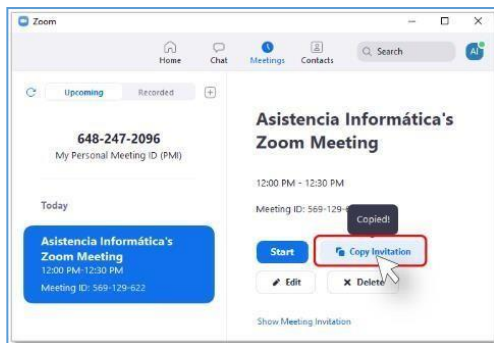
Zoom

Home Chat Meetings Contacts Search AI

Upcoming Recorded

648-247-2096
My Personal Meeting ID (PMI)

Today

Asistencia Informática's Zoom Meeting
12:00 PM-12:30 PM
Meeting ID: 569-129-622

Asistencia Informática's Zoom Meeting

12:00 PM - 12:30 PM

Meeting ID: 569-129-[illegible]

Copied!

Start Copy Invitation

Edit Delete

Show Meeting Invitation